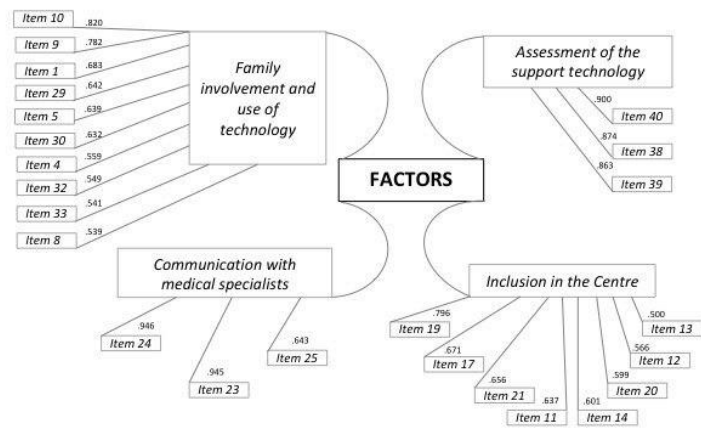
Item 10 .820
Item 9 .782
Item 1 .683
Item 29 .642
Item 5 .639
Item 30 .632
Item 4 .559
Item 32 .549
Item 33 .541
Item 8 .539

Family involvement and use of technology

Assessment of the support technology

.900 Item 40
.874 Item 38
.863 Item 39

FACTORS

Communication with medical specialists

.946 Item 24
.945 Item 23
.643 Item 25

Inclusion in the Centre

.796 Item 19
.671 Item 17
.656 Item 21
.637 Item 11
.601 Item 14
.599 Item 20
.566 Item 12
.500 Item 13